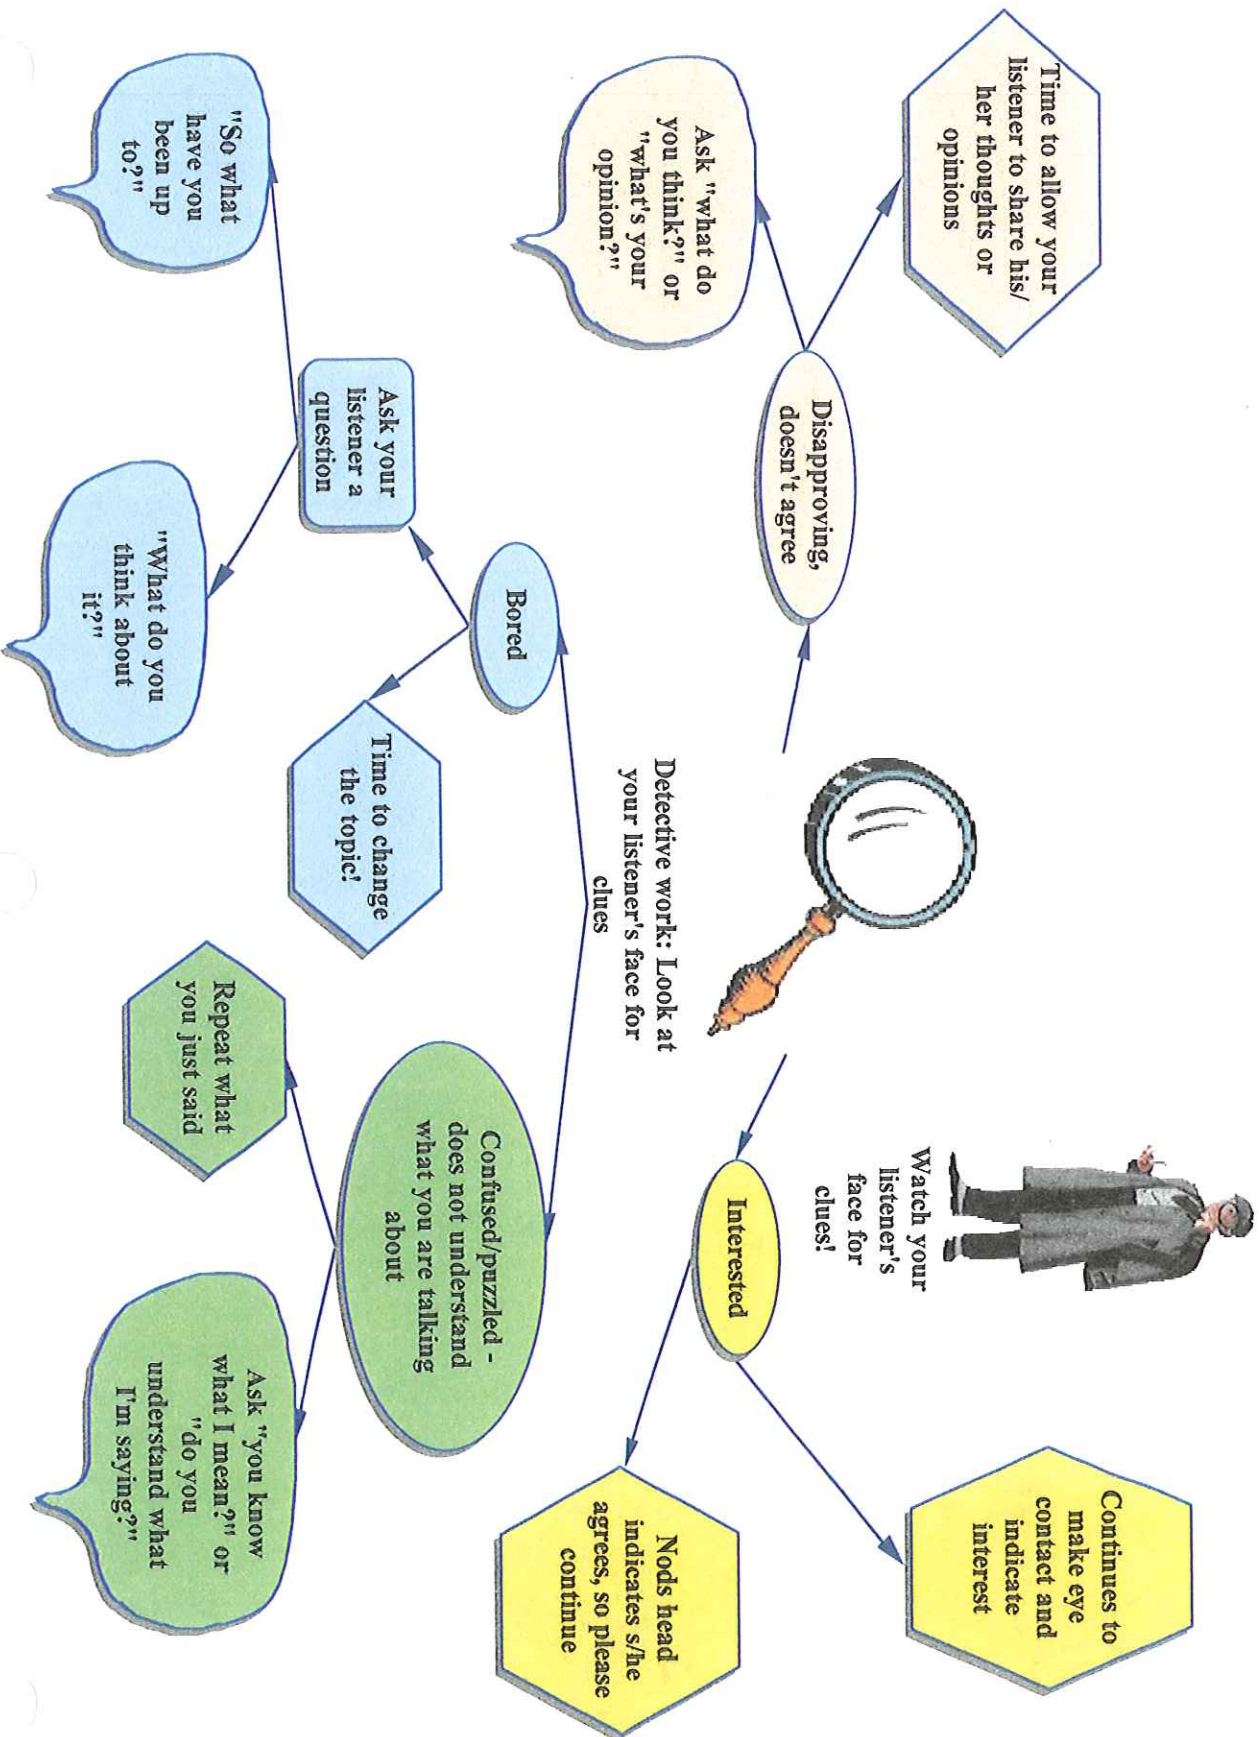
Detective work: Look at your listener's face for clues

Watch your listener's face for clues!

Disapproving, doesn't agree

Time to allow your listener to share his/her thoughts or opinions

Ask "what do you think?" or "what's your opinion?"

Bored

Ask your listener a question

"So what have you been up to?"

"What do you think about it?"

Time to change the topic!

Confused/puzzled - does not understand what you are talking about

Repeat what you just said

Ask "you know what I mean?" or "do you understand what I'm saying?"

Interested

Continues to make eye contact and indicate interest

Nods head indicates s/he agrees, so please continue